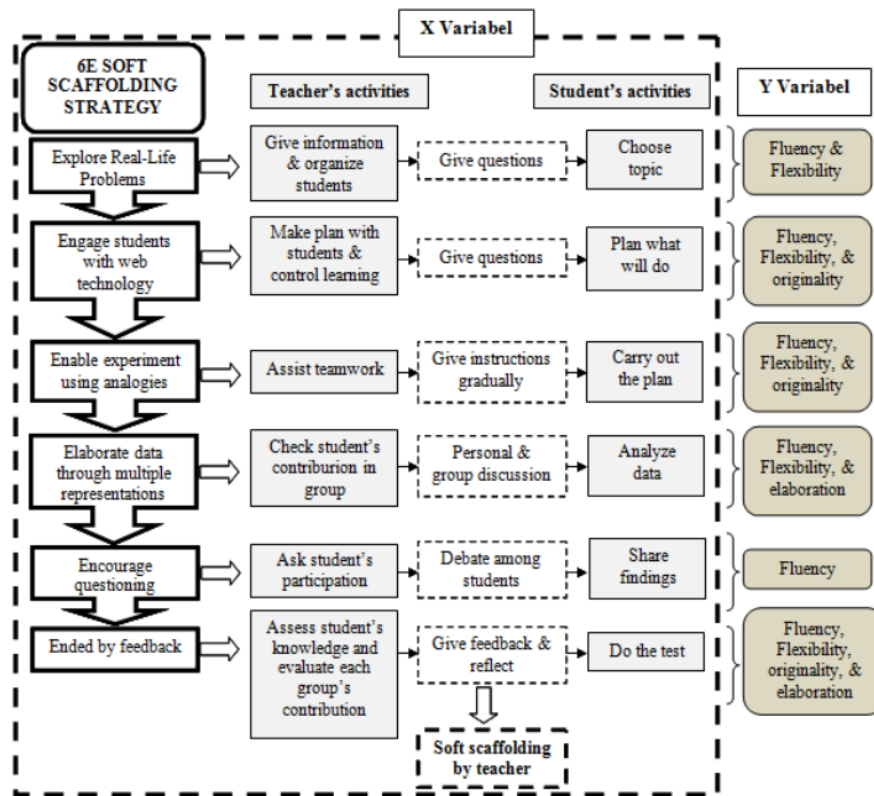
X Variabel

6E SOFT SCAFFOLDING STRATEGY

Teacher's activities

Student's activities

Y Variabel

Explore Real-Life Problems

Give information & organize students

Give questions

Choose topic

Fluency & Flexibility

Engage students with web technology

Make plan with students & control learning

Give questions

Plan what will do

Fluency, Flexibility, & originality

Enable experiment using analogies

Assist teamwork

Give instructions gradually

Carry out the plan

Fluency, Flexibility, & originality

Elaborate data through multiple representations

Check student's contriburion in group

Personal & group discussion

Analyze data

Fluency, Flexibility, & elaboration

Encourage questioning

Ask student's participation

Debate among students

Share findings

Fluency

Ended by feedback

Assess student's knowledge and evaluate each group's contribution

Give feedback & reflect

Do the test

Fluency, Flexibility, originality, & elaboration

Soft scaffolding by teacher